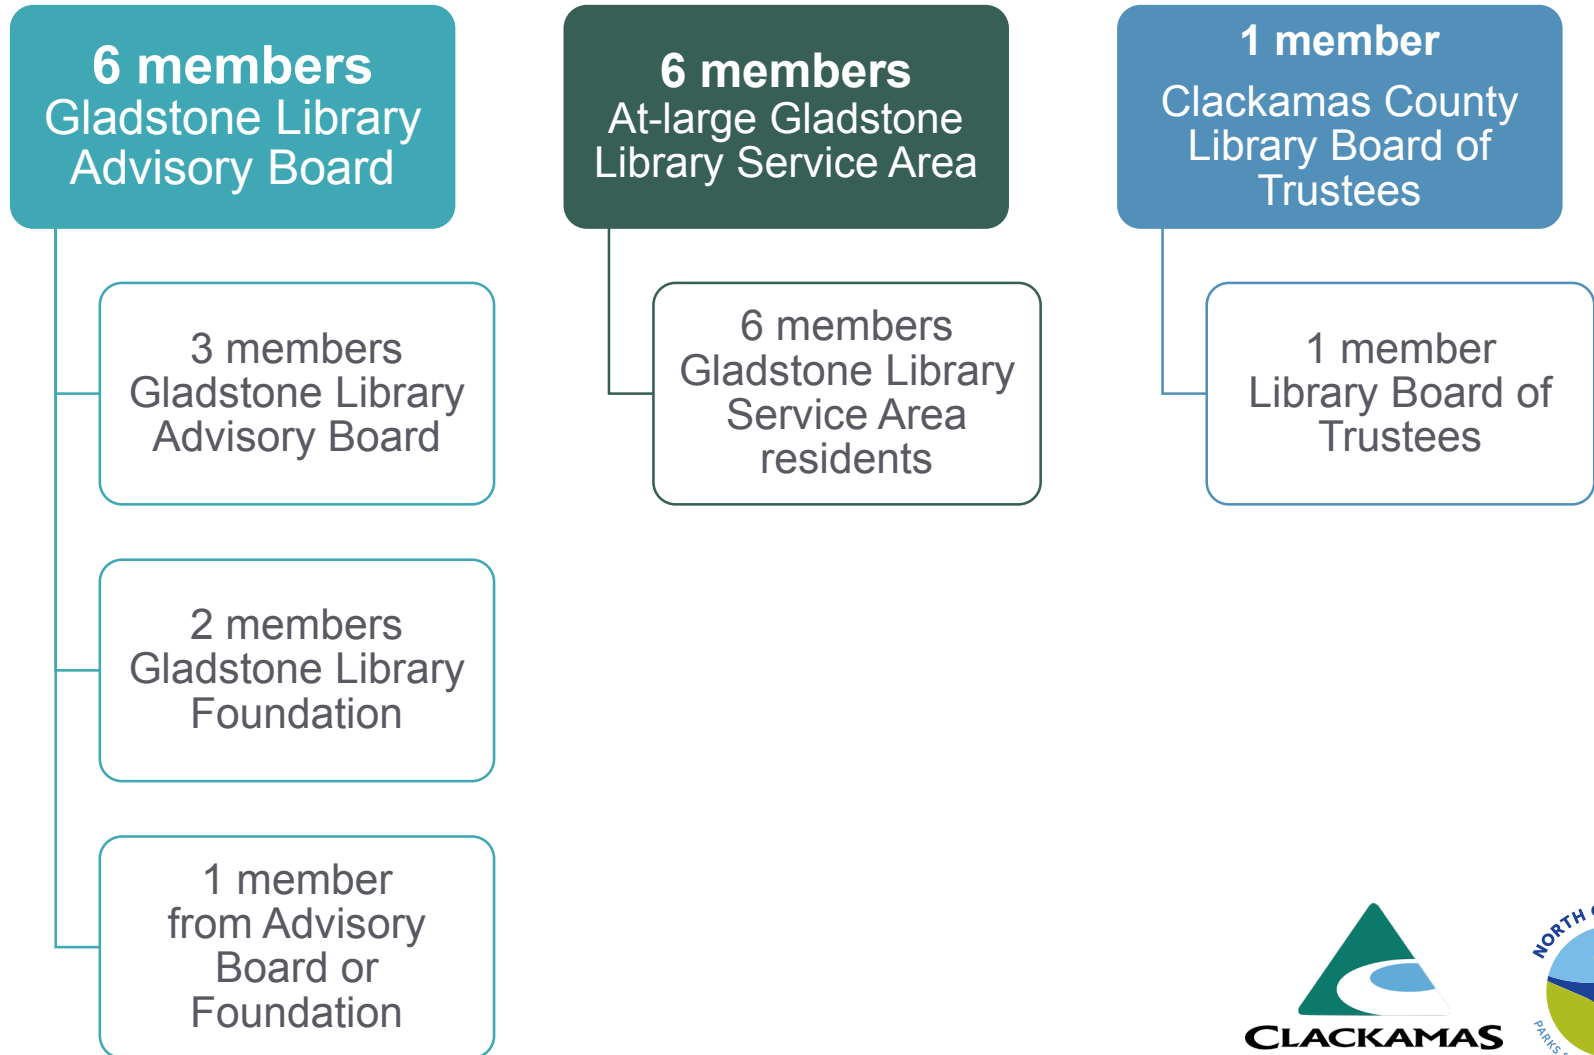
6 members
Gladstone Library Advisory Board

6 members
At-large Gladstone Library Service Area

1 member
Clackamas County Library Board of Trustees

3 members
Gladstone Library Advisory Board

6 members
Gladstone Library Service Area residents

1 member
Library Board of Trustees

2 members
Gladstone Library Foundation

1 member
from Advisory Board or Foundation

CLACKAMAS

NORTH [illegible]

PARKS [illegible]